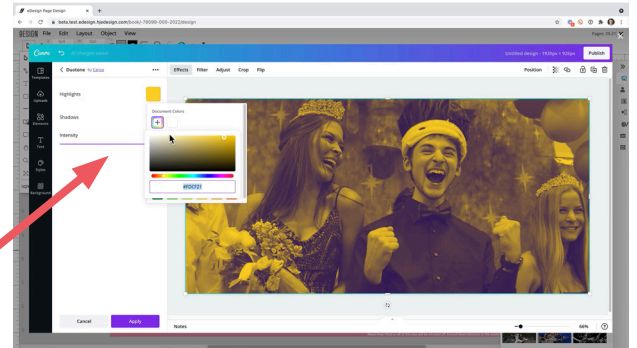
eDesign Page Design
beta.test.edesign.hjedesign.com/book/-78099-000-2022/design
DESIGN File Edit Layout Object View
Pages: 33-33
All changes saved
Untitled design - 1920px × 925px
Publish
Templates
Uploads
Elements
Text
Styles
Background
< Duotone by Canva
Highlights
Shadows
Intensity
Document Colors
#FDE721
Cancel
Apply
Effects Filter Adjust Crop Flip
Position
Notes
66%
?